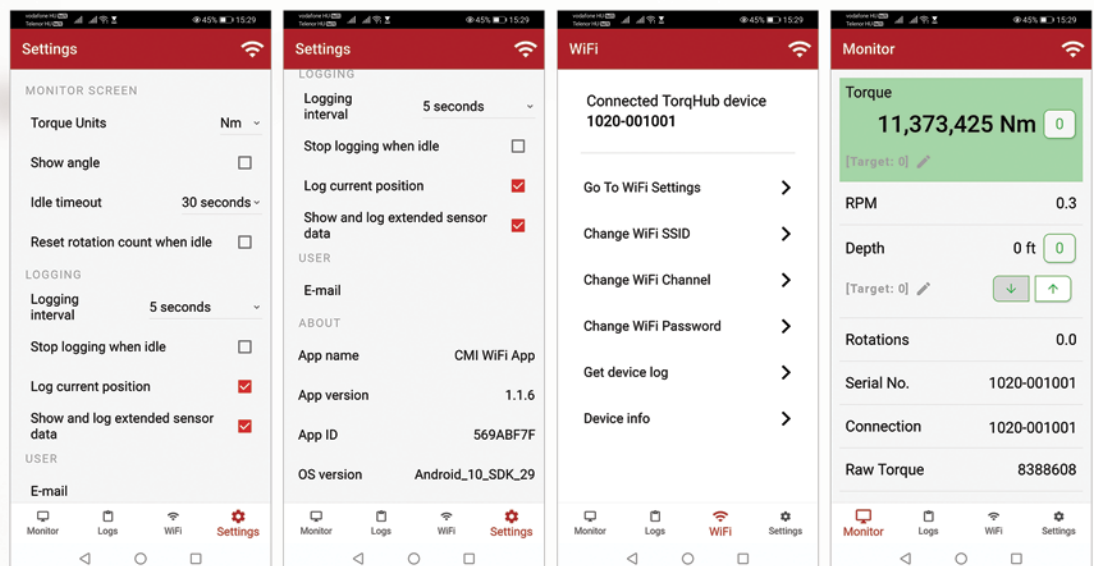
vodafone HU Telenor HU 45% 15:29

Settings

MONITOR SCREEN

Torque Units Nm

Show angle

Idle timeout 30 seconds

Reset rotation count when idle

LOGGING

Logging interval 5 seconds

Stop logging when idle

Log current position

Show and log extended sensor data

USER

E-mail

Monitor Logs WiFi Settings

vodafone HU Telenor HU 45% 15:29

Settings

LOGGING

Logging interval 5 seconds

Stop logging when idle

Log current position

Show and log extended sensor data

USER

E-mail

ABOUT

App name CMI WiFi App

App version 1.1.6

App ID 569ABF7F

OS version Android_10_SDK_29

Monitor Logs WiFi Settings

vodafone HU Telenor HU 45% 15:29

WiFi

Connected TorqHub device
1020-001001

Go To WiFi Settings

Change WiFi SSID

Change WiFi Channel

Change WiFi Password

Get device log

Device info

Monitor Logs WiFi Settings

vodafone HU Telenor HU 45% 15:29

Monitor

Torque
11,373,425 Nm 0
[Target: 0]

RPM 0.3

Depth 0 ft 0
[Target: 0]

Rotations 0.0

Serial No. 1020-001001

Connection 1020-001001

Raw Torque 8388608

Monitor Logs WiFi Settings